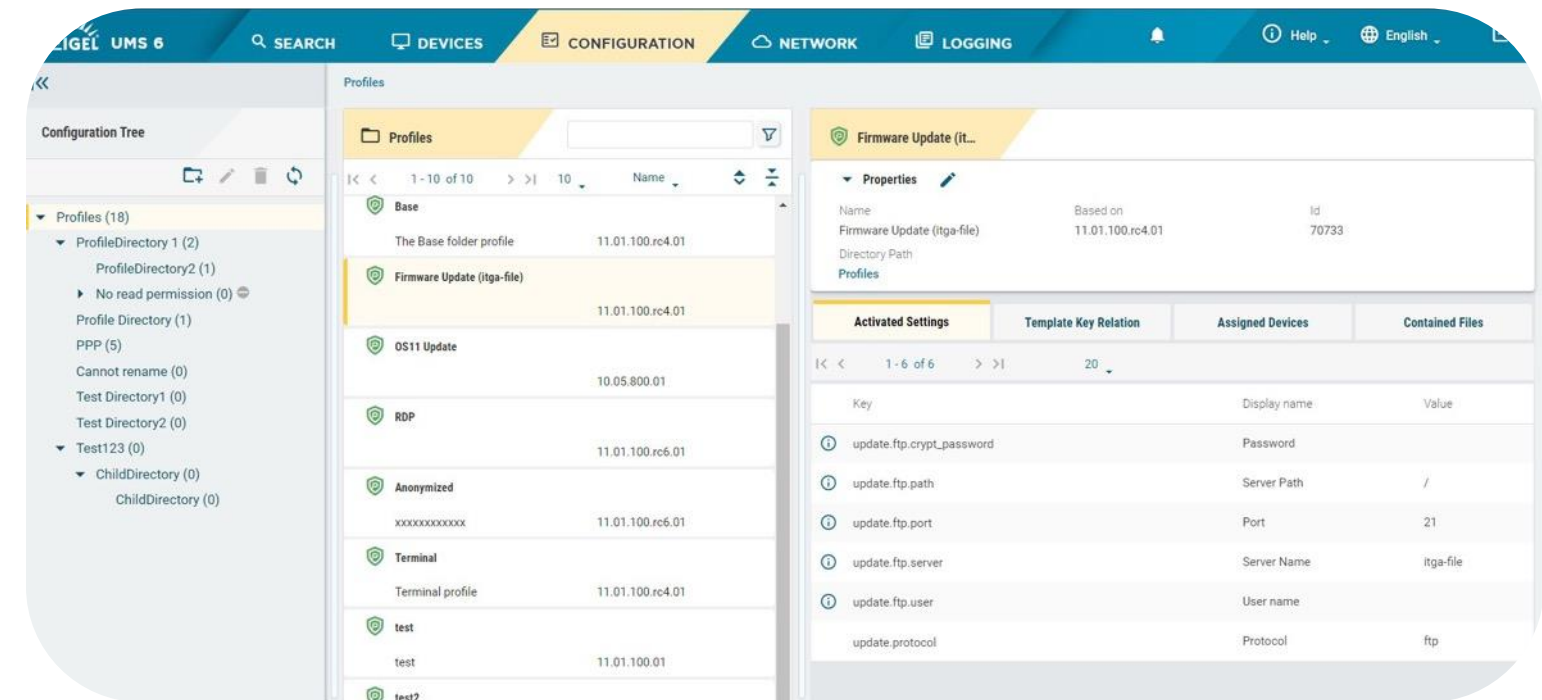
IGEL UMS 6
SEARCH
DEVICES
CONFIGURATION
NETWORK
LOGGING
Help
English

«
Profiles

Configuration Tree

Profiles (18)
ProfileDirectory 1 (2)
ProfileDirectory2 (1)
No read permission (0)
Profile Directory (1)
PPP (5)
Cannot rename (0)
Test Directory1 (0)
Test Directory2 (0)
Test123 (0)
ChildDirectory (0)
ChildDirectory (0)

Profiles

|< < 1 - 10 of 10 > >| 10 Name

Base
The Base folder profile 11.01.100.rc4.01
Firmware Update (itga-file)
11.01.100.rc4.01
OS11 Update
10.05.800.01
RDP
11.01.100.rc6.01
Anonymized
xxxxxxxxxxxx 11.01.100.rc6.01
Terminal
Terminal profile 11.01.100.rc4.01
test
test 11.01.100.01
test2

Firmware Update (it...

Properties
Name
Firmware Update (itga-file)
Based on
11.01.100.rc4.01
Id
70733
Directory Path
Profiles

| Activated Settings | Template Key Relation | Assigned Devices | Contained Files |
|---|---|---|---|

|< < 1 - 6 of 6 > >| 20

| Key | Display name | Value |
|---|---|---|
| update.ftp.crypt_password | Password | |
| update.ftp.path | Server Path | / |
| update.ftp.port | Port | 21 |
| update.ftp.server | Server Name | itga-file |
| update.ftp.user | User name | |
| update.protocol | Protocol | ftp |